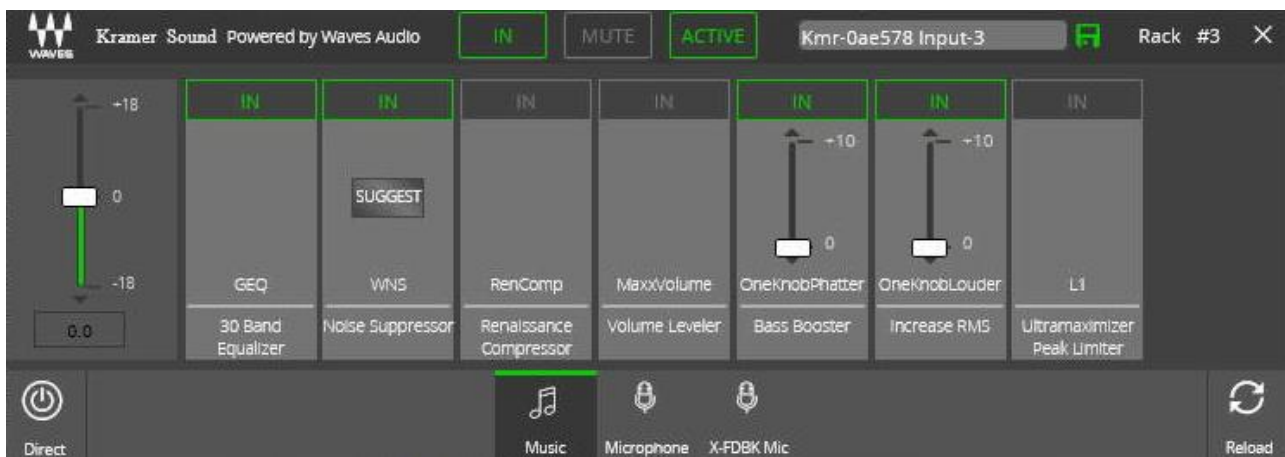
WAVES Kramer Sound Powered by Waves Audio IN MUTE ACTIVE Kmr-0ae578 Input-3 Rack #3 ×

+18
0
-18
0.0

| IN | IN | IN | IN | IN | IN | IN |
|---|---|---|---|---|---|---|
| | SUGGEST | | | +10 0 | +10 0 | |
| GEQ | WNS | RenComp | MaxxVolume | OneKnobPhatter | OneKnobLouder | L1 |
| 30 Band Equalizer | Noise Suppressor | Renaissance Compressor | Volume Leveler | Bass Booster | Increase RMS | Ultramaximizer Peak Limiter |

Direct Music Microphone X-FDBK Mic Reload